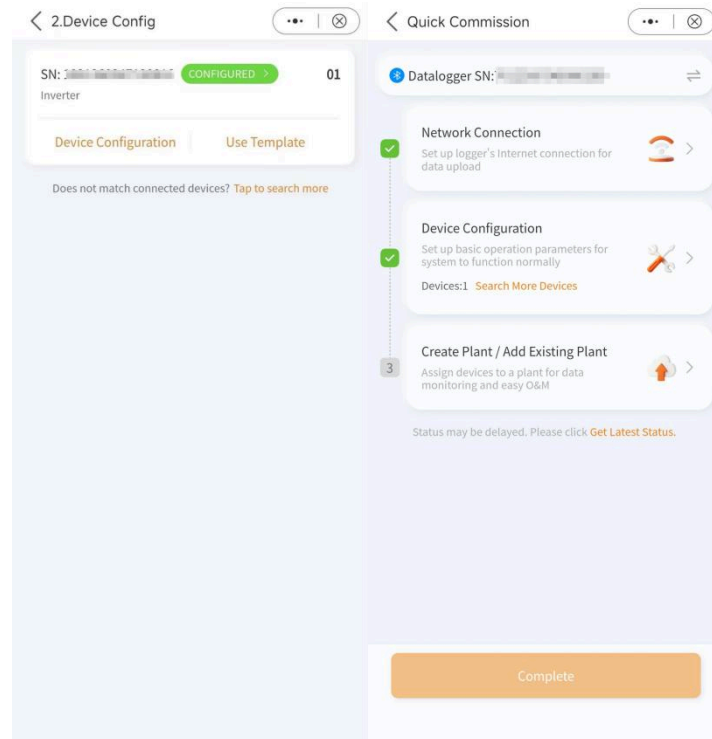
2.Device Config

SN: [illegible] CONFIGURED > 01
Inverter

Device Configuration Use Template

Does not match connected devices? Tap to search more

Quick Commission

Datalogger SN: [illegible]

Network Connection
Set up logger's Internet connection for data upload

Device Configuration
Set up basic operation parameters for system to function normally
Devices:1 Search More Devices

3
Create Plant / Add Existing Plant
Assign devices to a plant for data monitoring and easy O&M

Status may be delayed. Please click Get Latest Status.

Complete